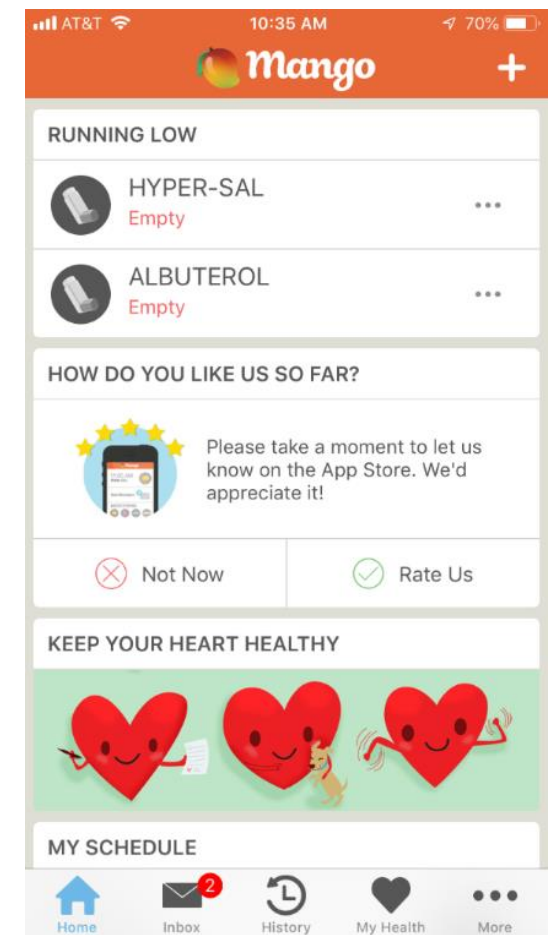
AT&T 10:35 AM 70%

Mango +

RUNNING LOW

HYPER-SAL
Empty

ALBUTEROL
Empty

HOW DO YOU LIKE US SO FAR?

Please take a moment to let us know on the App Store. We'd appreciate it!

Not Now

Rate Us

KEEP YOUR HEART HEALTHY

MY SCHEDULE

Home Inbox 2 History My Health More